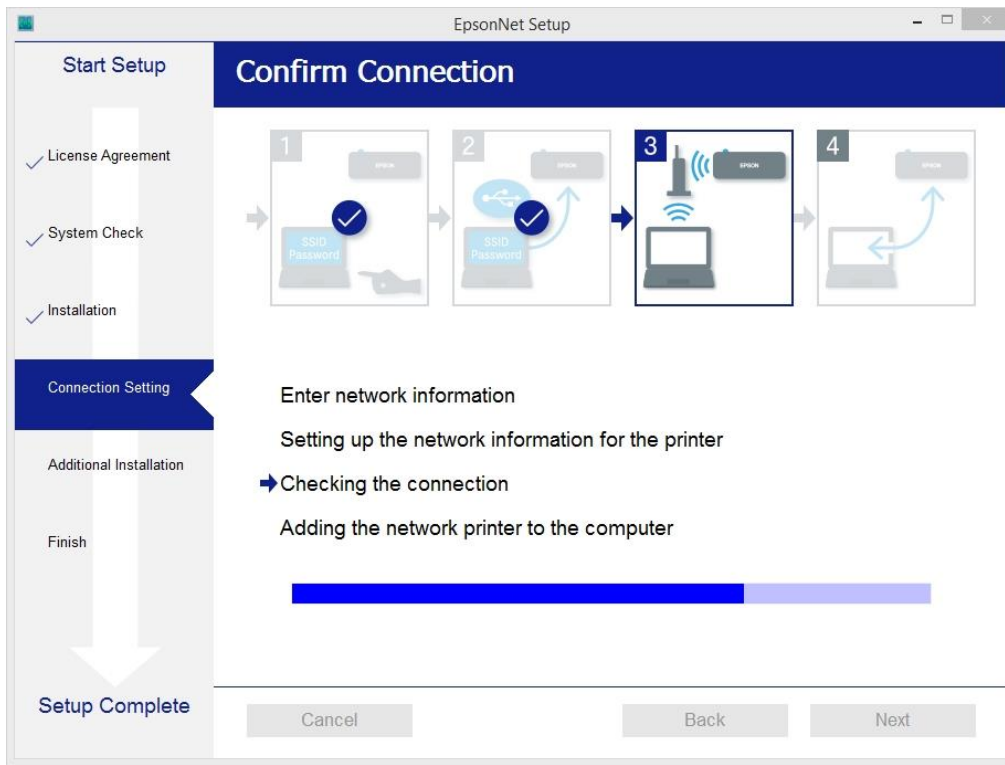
EpsonNet Setup

Start Setup

Confirm Connection

License Agreement

System Check

Installation

Connection Setting

Additional Installation

Finish

Setup Complete

1
SSID
Password
EPSON

2
SSID
Password
EPSON

3
EPSON

4
EPSON

Enter network information

Setting up the network information for the printer

Checking the connection

Adding the network printer to the computer

Cancel

Back

Next